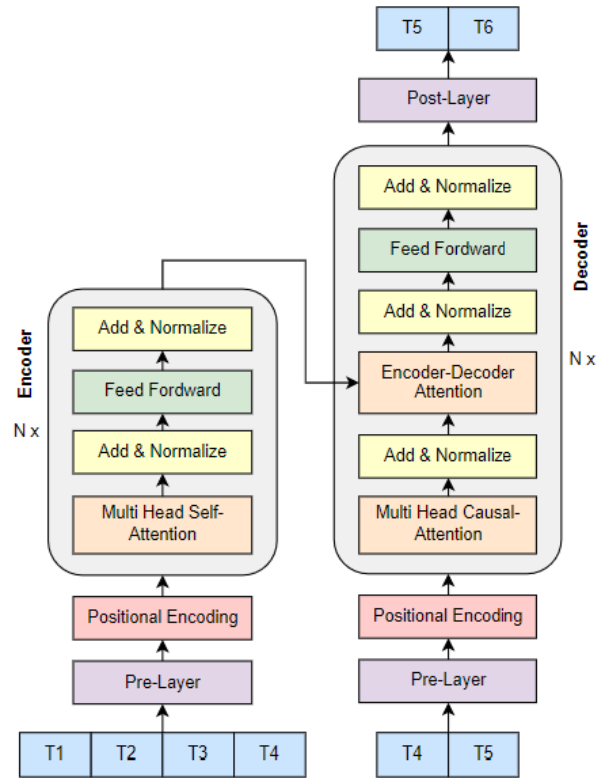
T5 T6

Post-Layer

Decoder

Add & Normalize

Feed Fordward

Add & Normalize

N x

Encoder-Decoder Attention

Add & Normalize

Multi Head Causal-Attention

Positional Encoding

Pre-Layer

T4 T5

Encoder

N x

Add & Normalize

Feed Fordward

Add & Normalize

Multi Head Self-Attention

Positional Encoding

Pre-Layer

T1 T2 T3 T4